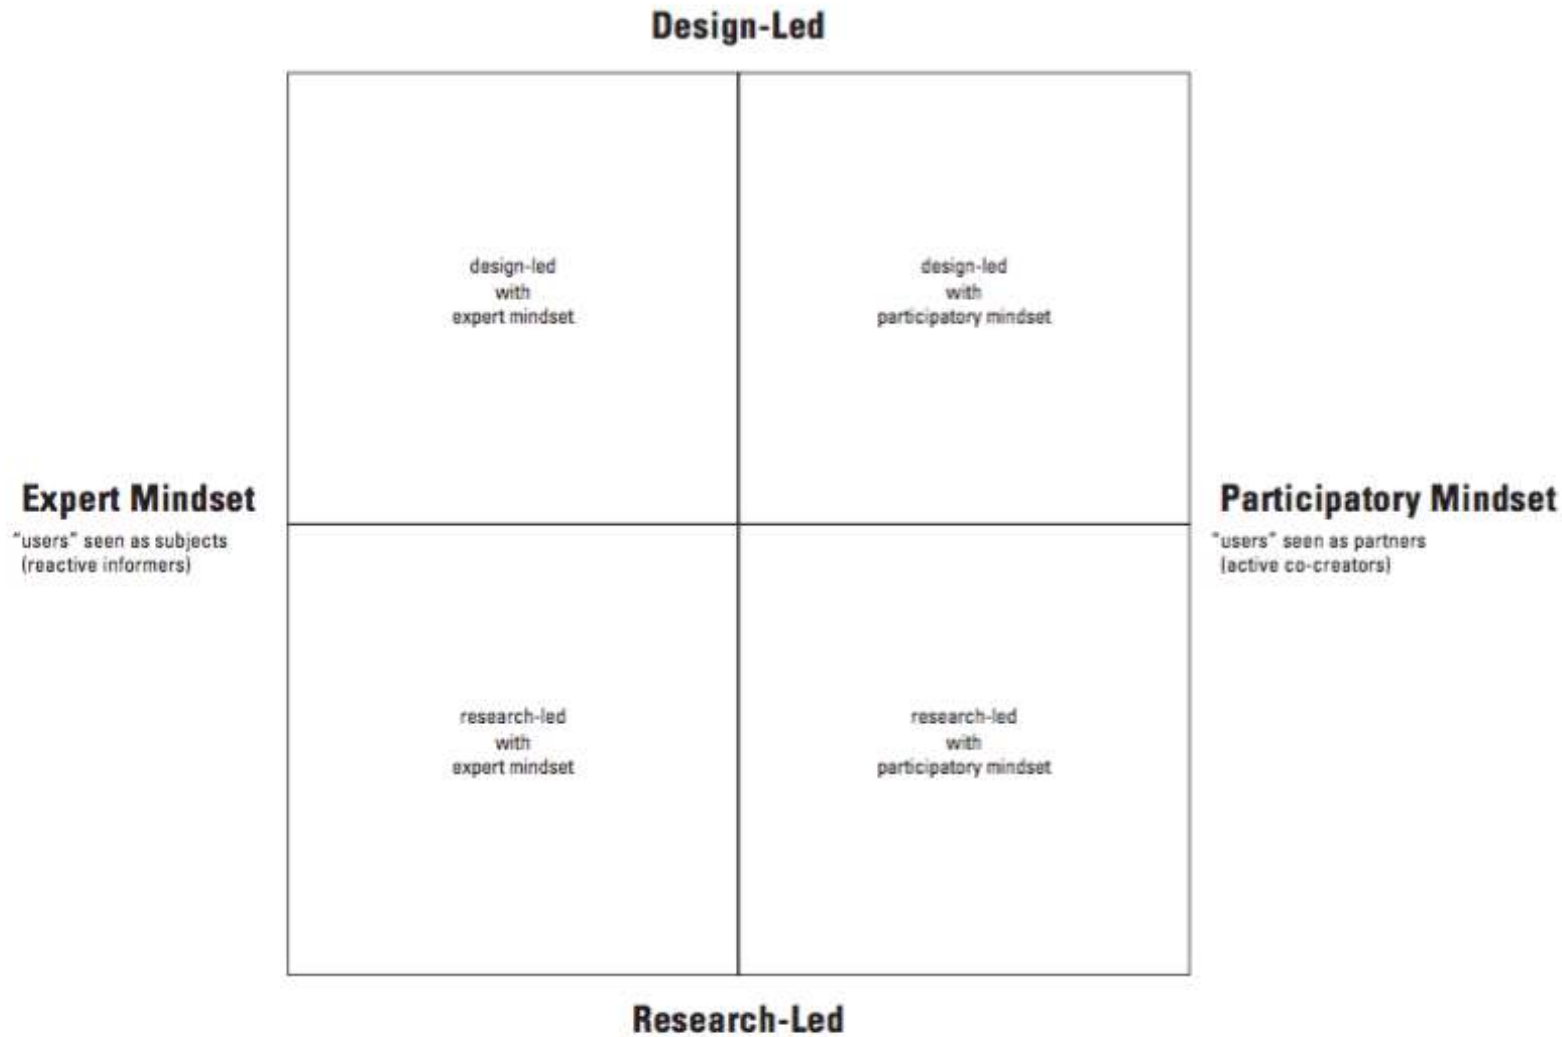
Design-Led

design-led
with
expert mindset

design-led
with
participatory mindset

Expert Mindset
"users" seen as subjects
(reactive informers)

Participatory Mindset
"users" seen as partners
(active co-creators)

research-led
with
expert mindset

research-led
with
participatory mindset

Research-Led